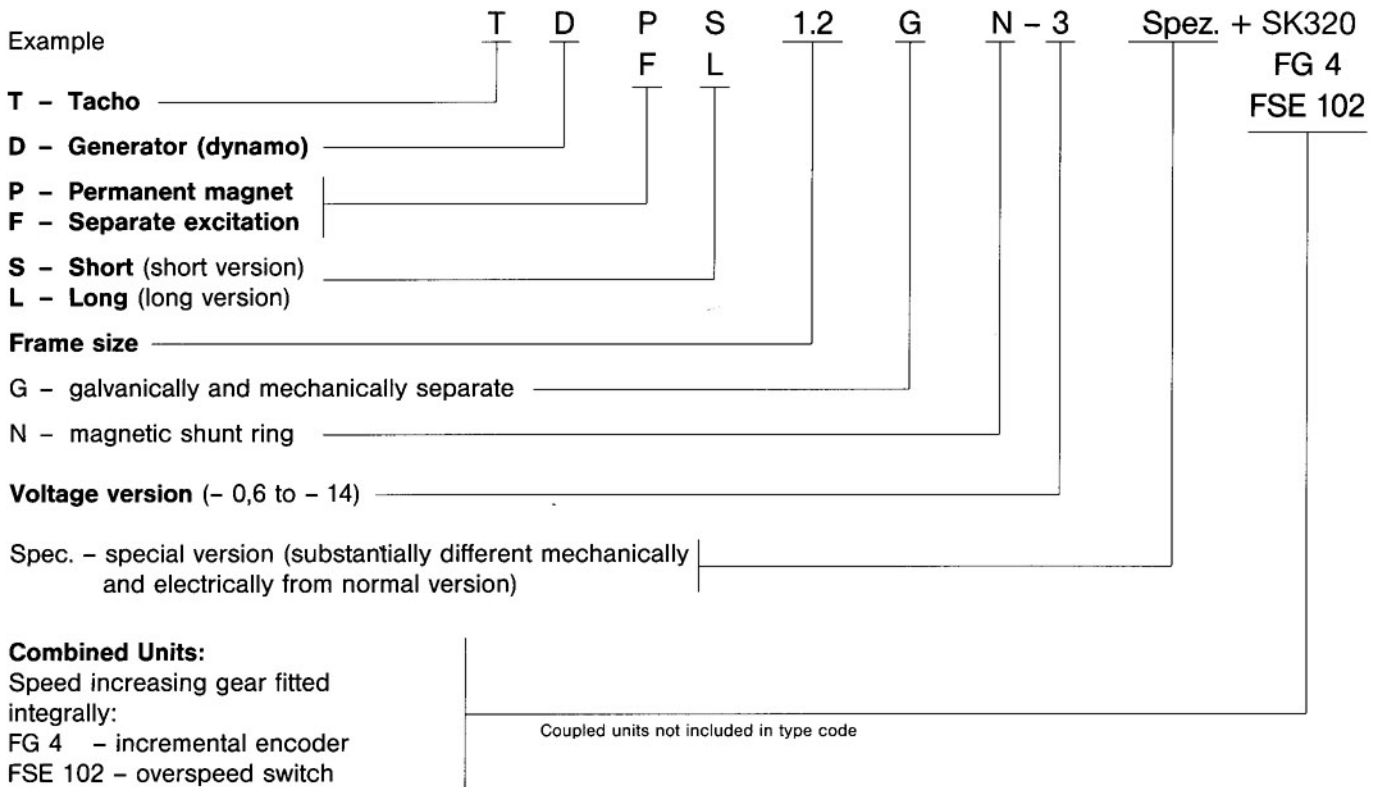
Example T D P S 1.2 G N – 3 Spez. + SK320
F L FG 4
FSE 102

T – Tacho

D – Generator (dynamo)

P – Permanent magnet
F – Separate excitation

S – Short (short version)
L – Long (long version)

Frame size

G – galvanically and mechanically separate

N – magnetic shunt ring

Voltage version (– 0,6 to – 14)

Spec. – special version (substantially different mechanically and electrically from normal version)

Combined Units:
Speed increasing gear fitted integrally:
FG 4 – incremental encoder
FSE 102 – overspeed switch

Coupled units not included in type code